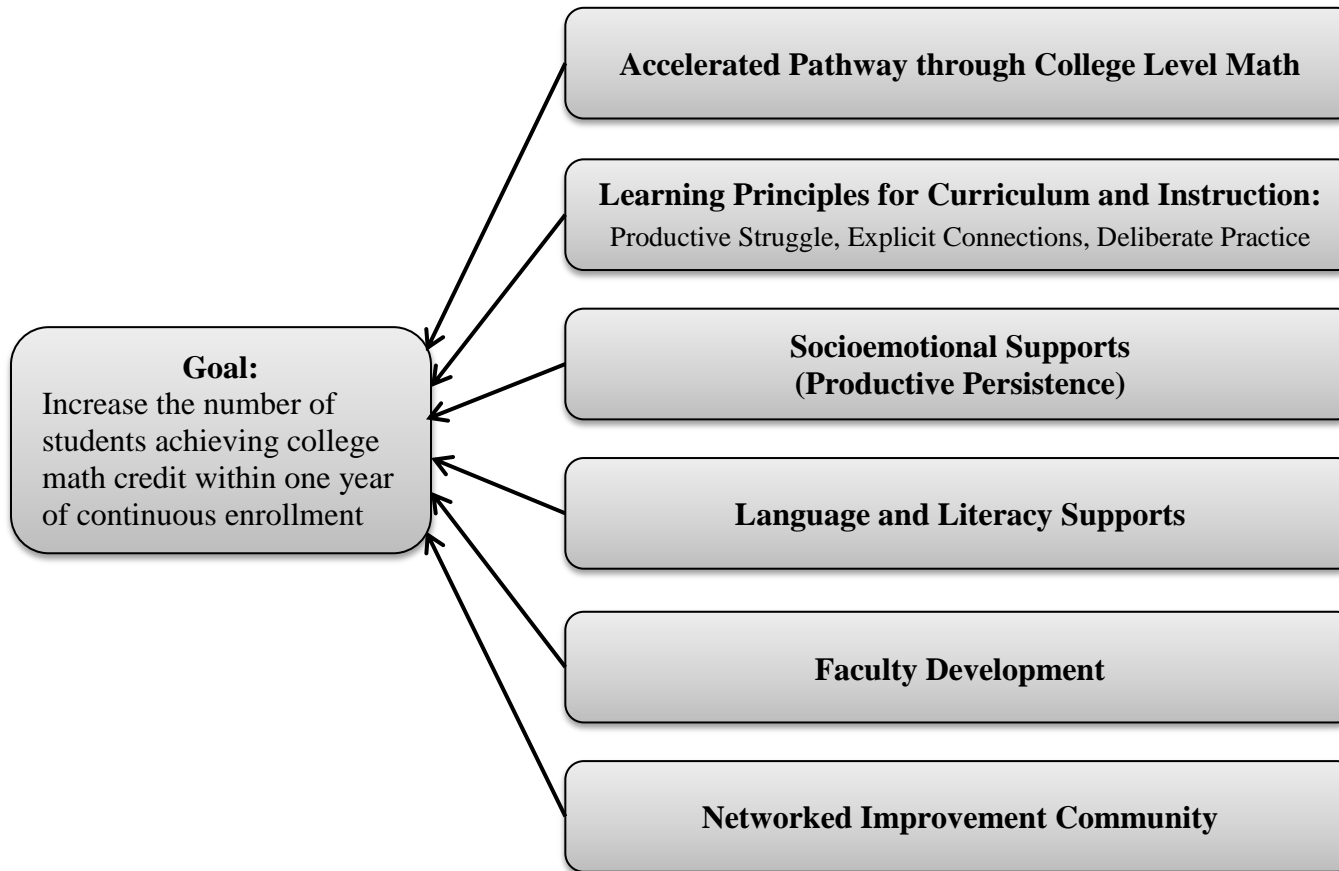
Goal:
Increase the number of students achieving college math credit within one year of continuous enrollment

Accelerated Pathway through College Level Math

Learning Principles for Curriculum and Instruction:
Productive Struggle, Explicit Connections, Deliberate Practice

Socioemotional Supports
(Productive Persistence)

Language and Literacy Supports

Faculty Development

Networked Improvement Community